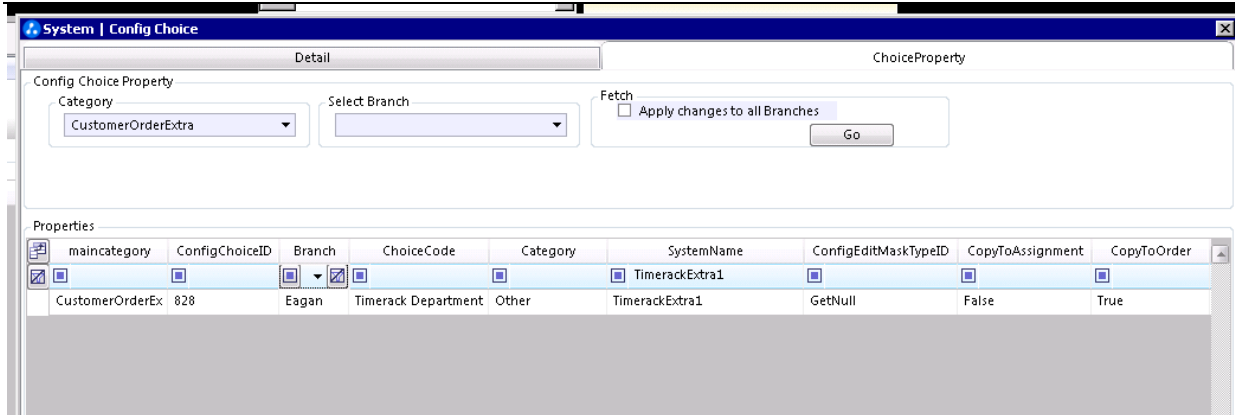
System | Config Choice

Detail

ChoiceProperty

Config Choice Property

Category

CustomerOrderExtra

Select Branch

Fetch

Apply changes to all Branches

Go

Properties

| maincategory | ConfigChoiceID | Branch | ChoiceCode | Category | SystemName | ConfigEditMaskTypeID | CopyToAssignment | CopyToOrder |
|---|---|---|---|---|---|---|---|---|
| | | | | | TimerackExtra1 | | | |
| CustomerOrderEx | 828 | Eagan | Timerack Department | Other | TimerackExtra1 | GetNull | False | True |